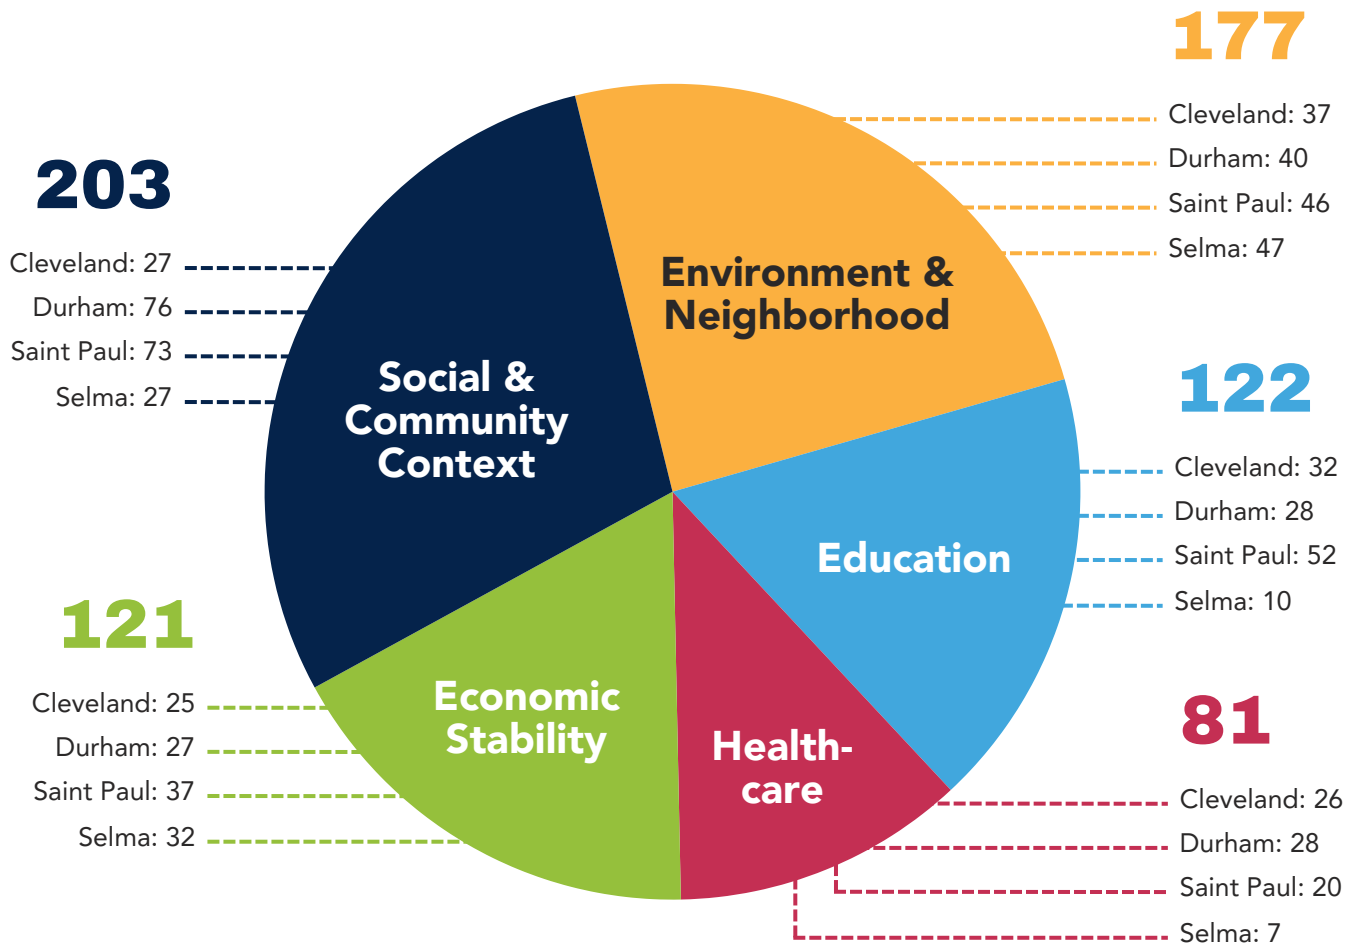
177

Cleveland: 37
Durham: 40
Saint Paul: 46
Selma: 47

203

Cleveland: 27
Durham: 76
Saint Paul: 73
Selma: 27

Environment & Neighborhood

Social & Community Context

122

Cleveland: 32
Durham: 28
Saint Paul: 52
Selma: 10

Education

121

Cleveland: 25
Durham: 27
Saint Paul: 37
Selma: 32

Economic Stability

Health-care

81

Cleveland: 26
Durham: 28
Saint Paul: 20
Selma: 7